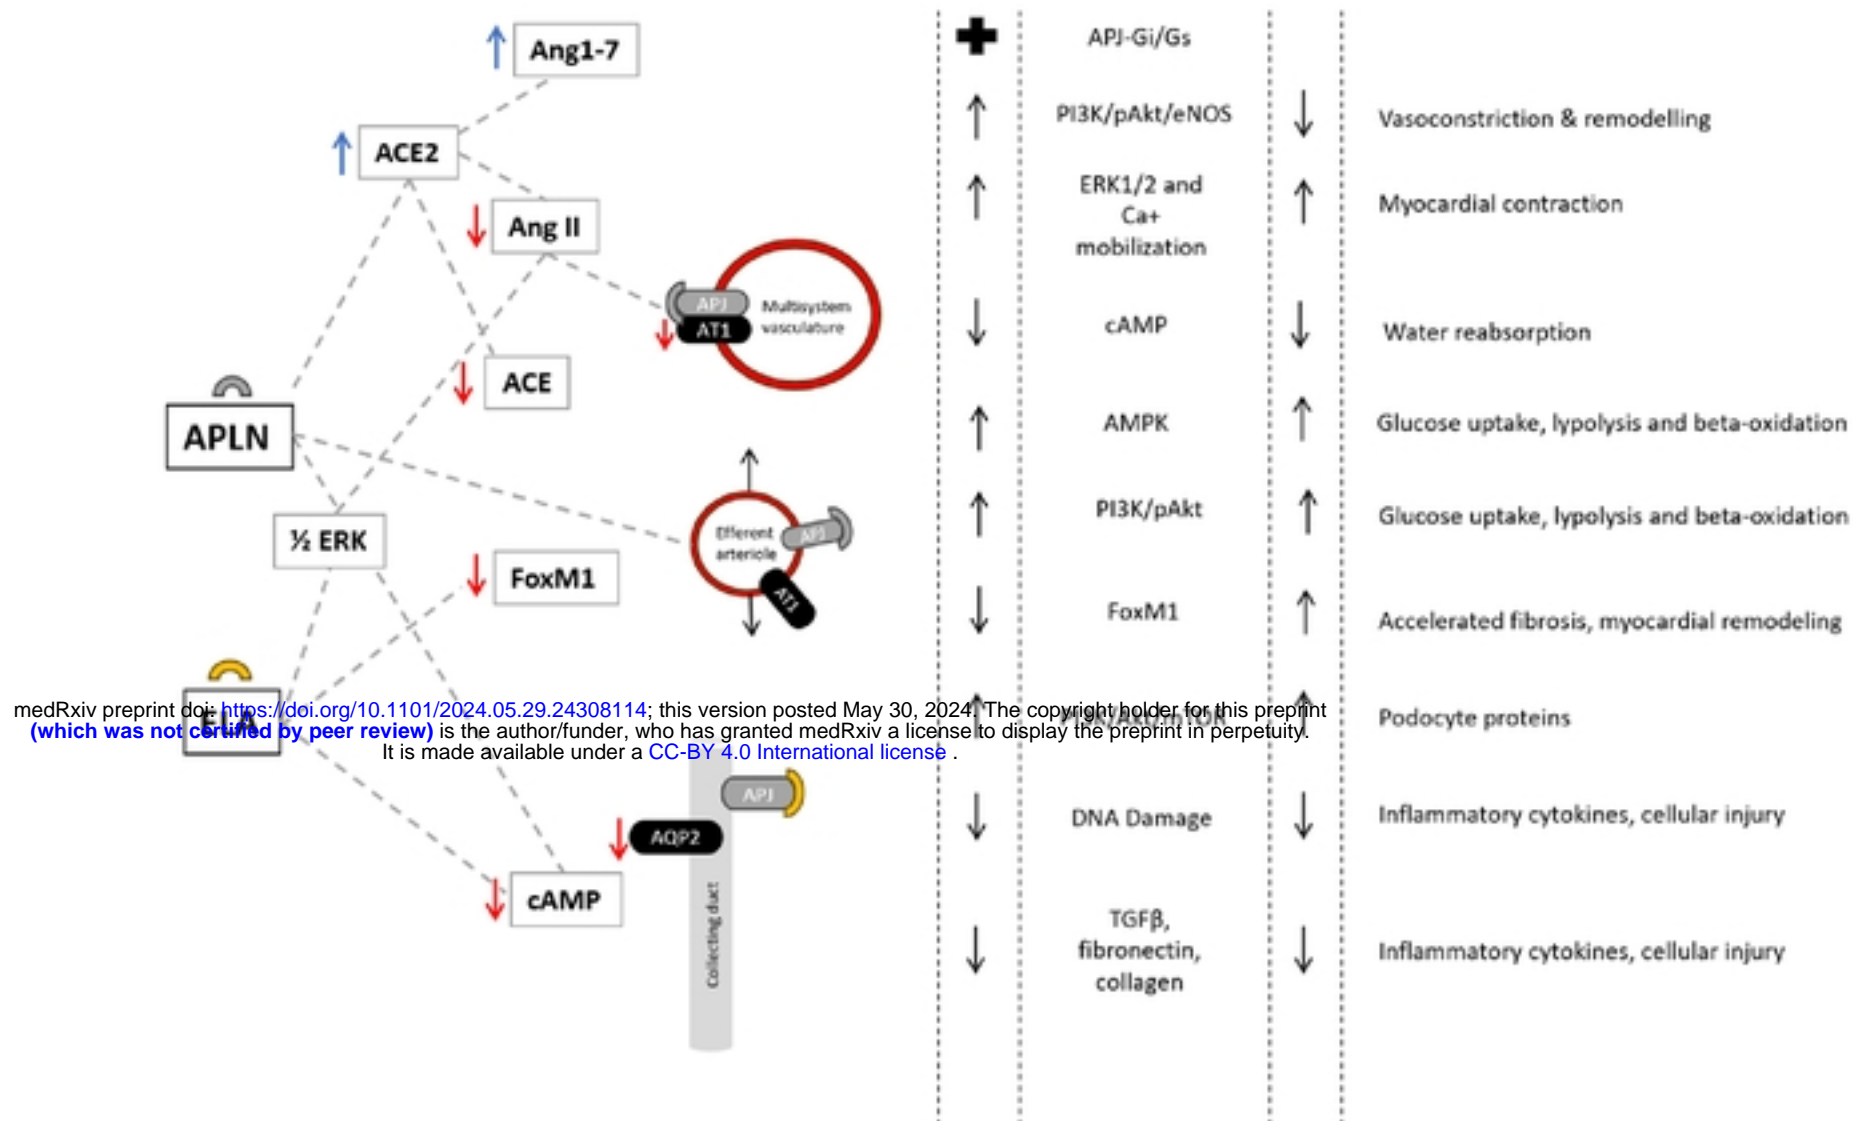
Ang1-7

ACE2

Ang II

ACE

APLN

½ ERK

FoxM1

ELA

cAMP

APJ
AT1
Multisystem vasculature

Efferent arteriole
APJ
AT1

APJ
AQP2
Collecting duct

| | APJ-Gi/Gs | | |
|---|---|---|---|
| ↑ | PI3K/pAkt/eNOS | ↓ | Vasoconstriction & remodelling |
| ↑ | ERK1/2 and Ca+ mobilization | ↑ | Myocardial contraction |
| ↓ | cAMP | ↓ | Water reabsorption |
| ↑ | AMPK | ↑ | Glucose uptake, lypolysis and beta-oxidation |
| ↑ | PI3K/pAkt | ↑ | Glucose uptake, lypolysis and beta-oxidation |
| ↓ | FoxM1 | ↑ | Accelerated fibrosis, myocardial remodeling |
| ↑ | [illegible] | ↑ | Podocyte proteins |
| ↓ | DNA Damage | ↓ | Inflammatory cytokines, cellular injury |
| ↓ | TGFβ, fibronectin, collagen | ↓ | Inflammatory cytokines, cellular injury |

medRxiv preprint doi: https://doi.org/10.1101/2024.05.29.24308114; this version posted May 30, 2024. The copyright holder for this preprint (which was not certified by peer review) is the author/funder, who has granted medRxiv a license to display the preprint in perpetuity.
It is made available under a CC-BY 4.0 International license .